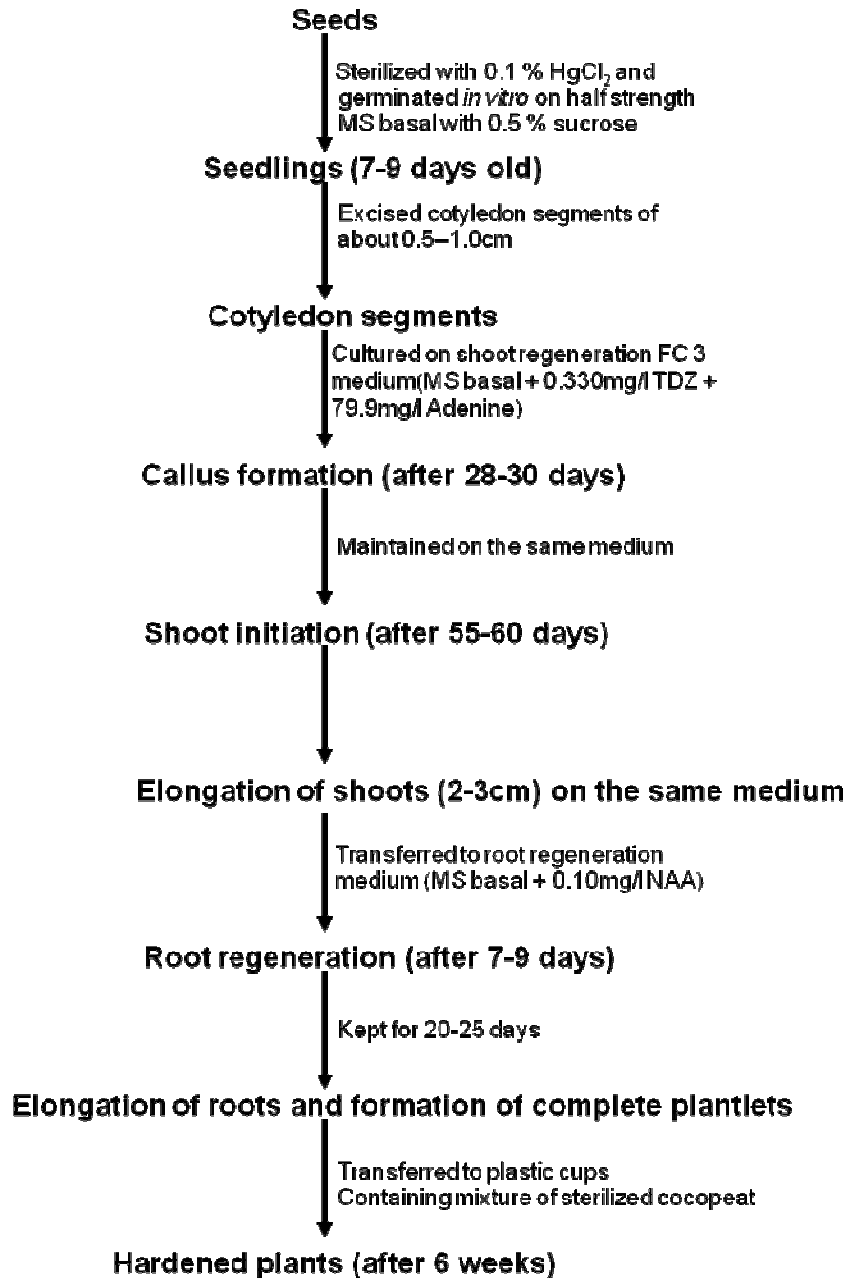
Seeds

Sterilized with 0.1 % $HgCl_2$ and germinated *in vitro* on half strength MS basal with 0.5 % sucrose

Seedlings (7-9 days old)

Excised cotyledon segments of about 0.5–1.0cm

Cotyledon segments

Cultured on shoot regeneration FC 3 medium(MS basal + 0.330mg/l TDZ + 79.9mg/l Adenine)

Callus formation (after 28-30 days)

Maintained on the same medium

Shoot initiation (after 55-60 days)

Elongation of shoots (2-3cm) on the same medium

Transferred to root regeneration medium (MS basal + 0.10mg/l NAA)

Root regeneration (after 7-9 days)

Kept for 20-25 days

Elongation of roots and formation of complete plantlets

Transferred to plastic cups Containing mixture of sterilized cocopeat

Hardened plants (after 6 weeks)